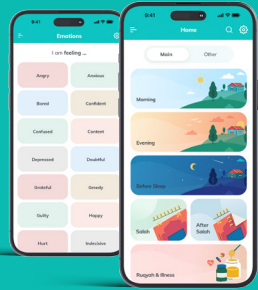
9:41

Emotions

I am feeling ...

Angry
Anxious
Bored
Confident
Confused
Content
Depressed
Doubtful
Grateful
Greedy
Guilty
Happy
Hurt
Indecisive

9:41

Home

Main
Other

Morning
Evening
Before Sleep
Salah
After Salah
Ruqyah & Illness